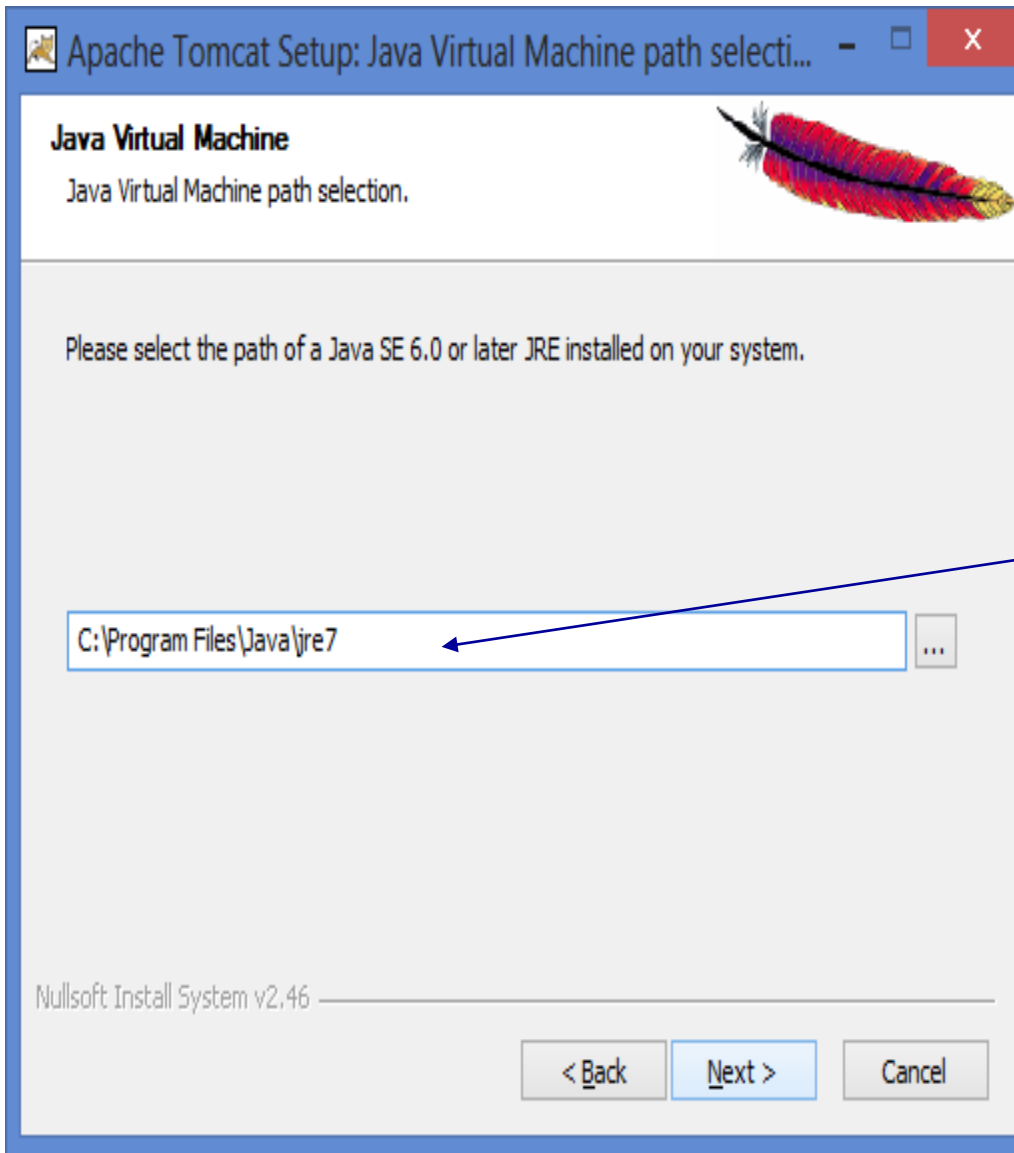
Apache Tomcat Setup: Java Virtual Machine path selecti...

Java Virtual Machine

Java Virtual Machine path selection.

Please select the path of a Java SE 6.0 or later JRE installed on your system.

C:\Program Files\Java\jre7

...

Nullsoft Install System v2.46

< Back

Next >

Cancel